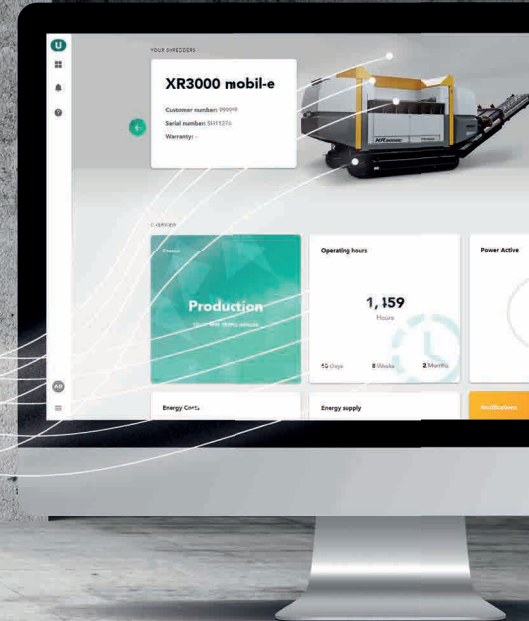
U

YOUR SHREDDERS

XR3000 mobil-e

Customer number: 999999
Serial number: SH1276
Warranty: -

XR3000C

OVERVIEW

Production

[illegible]

Operating hours

1,159
Hours

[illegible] days
8 Weeks
2 Months

Power Active

AR

Energy Costs

Energy supply

Notifications